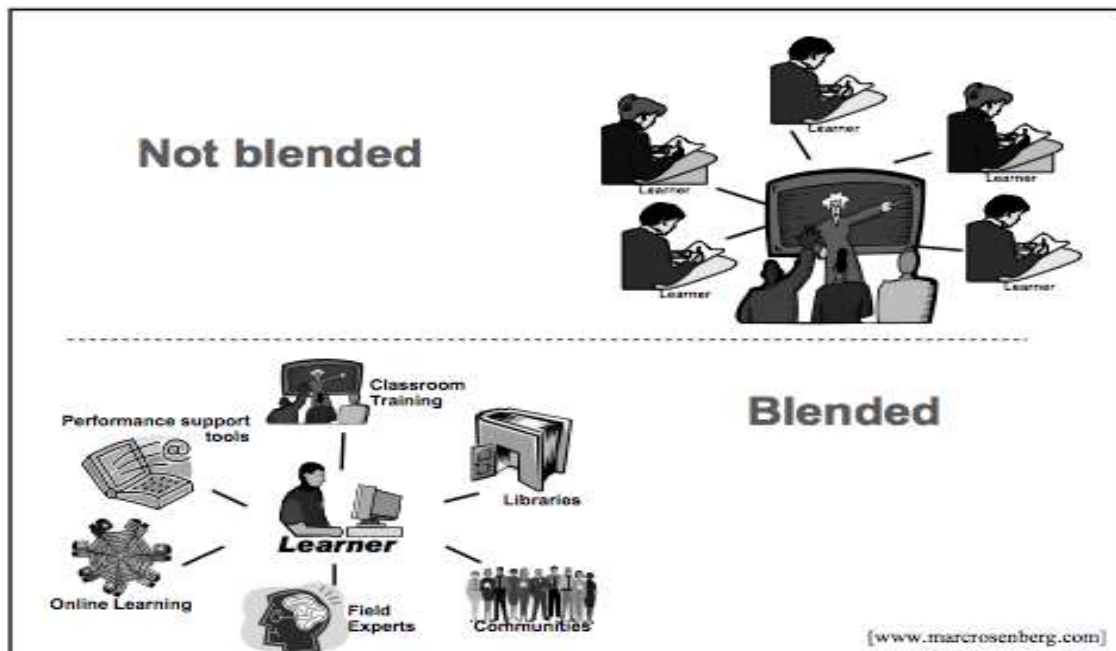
Not blended

Learner

Learner

Learner

Learner

Learner

Classroom Training

Performance support tools

Blended

Libraries

Learner

Online Learning

Field Experts

Communities

[www.marcrosenberg.com]